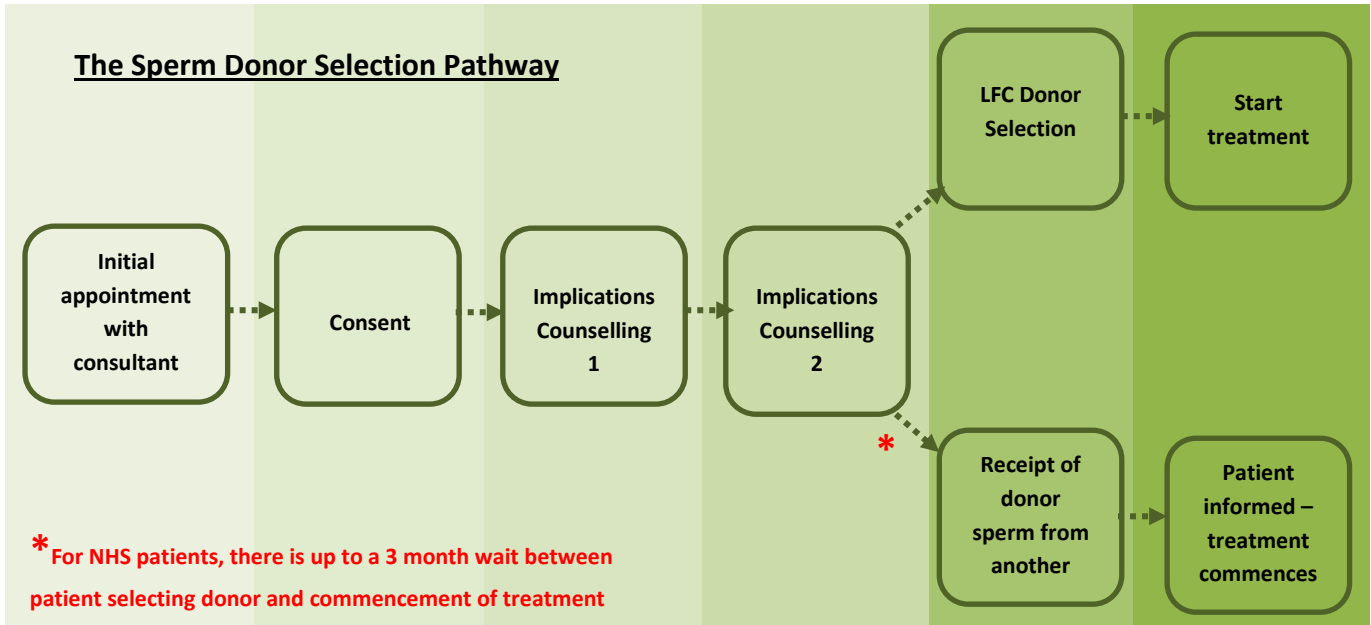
The Sperm Donor Selection Pathway

Initial appointment with consultant

Consent

Implications Counselling 1

Implications Counselling 2

LFC Donor Selection

Start treatment

*

Receipt of donor sperm from another

Patient informed – treatment commences

*For NHS patients, there is up to a 3 month wait between patient selecting donor and commencement of treatment